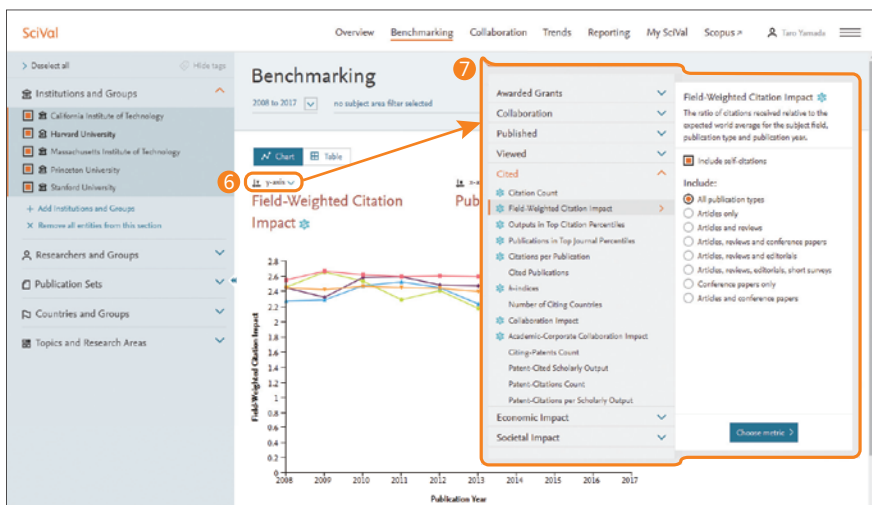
SciVal

Overview Benchmarking Collaboration Trends Reporting My SciVal Scopus ↗ Taro Yamada

> Deselect all Hide tags

Institutions and Groups

California Institute of Technology
Harvard University
Massachusetts Institute of Technology
Princeton University
Stanford University

+ Add Institutions and Groups
× Remove all entities from this section

Researchers and Groups

Publication Sets

Countries and Groups

Topics and Research Areas

Benchmarking

2008 to 2017 no subject area filter selected

Chart Table

6 y-axis

Field-Weighted Citation Impact

Pub

2.8
2.6
2.4
2.2
2
1.8
1.6
1.4
1.2
1
0.8
0.6
0.4
0.2
0

Field-Weighted Citation Impact

2008 2009 2010 2011 2012 2013 2014 2015 2016 2017

Publication Year

7

Awarded Grants
Collaboration
Published
Viewed
Cited
Citation Count
Field-Weighted Citation Impact
Outputs in Top Citation Percentiles
Publications in Top Journal Percentiles
Citations per Publication
Cited Publications
h-indices
Number of Citing Countries
Collaboration Impact
Academic-Corporate Collaboration Impact
Citing-Patents Count
Patent-Cited Scholarly Output
Patent-Citations Count
Patent-Citations per Scholarly Output
Economic Impact
Societal Impact

Field-Weighted Citation Impact

The ratio of citations received relative to the expected world average for the subject field, publication type and publication year.

Include self-citations

Include:
All publication types
Articles only
Articles and reviews
Articles, reviews and conference papers
Articles, reviews and editorials
Articles, reviews, editorials, short surveys
Conference papers only
Articles and conference papers

Choose metric >